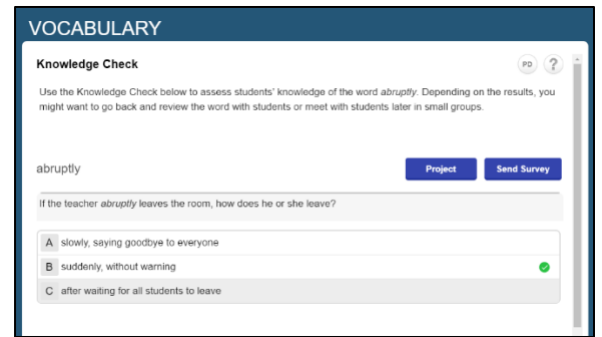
VOCABULARY

Knowledge Check

PD ?

Use the Knowledge Check below to assess students' knowledge of the word *abruptly*. Depending on the results, you might want to go back and review the word with students or meet with students later in small groups.

abruptly

Project

Send Survey

If the teacher *abruptly* leaves the room, how does he or she leave?

A slowly, saying goodbye to everyone
B suddenly, without warning
C after waiting for all students to leave